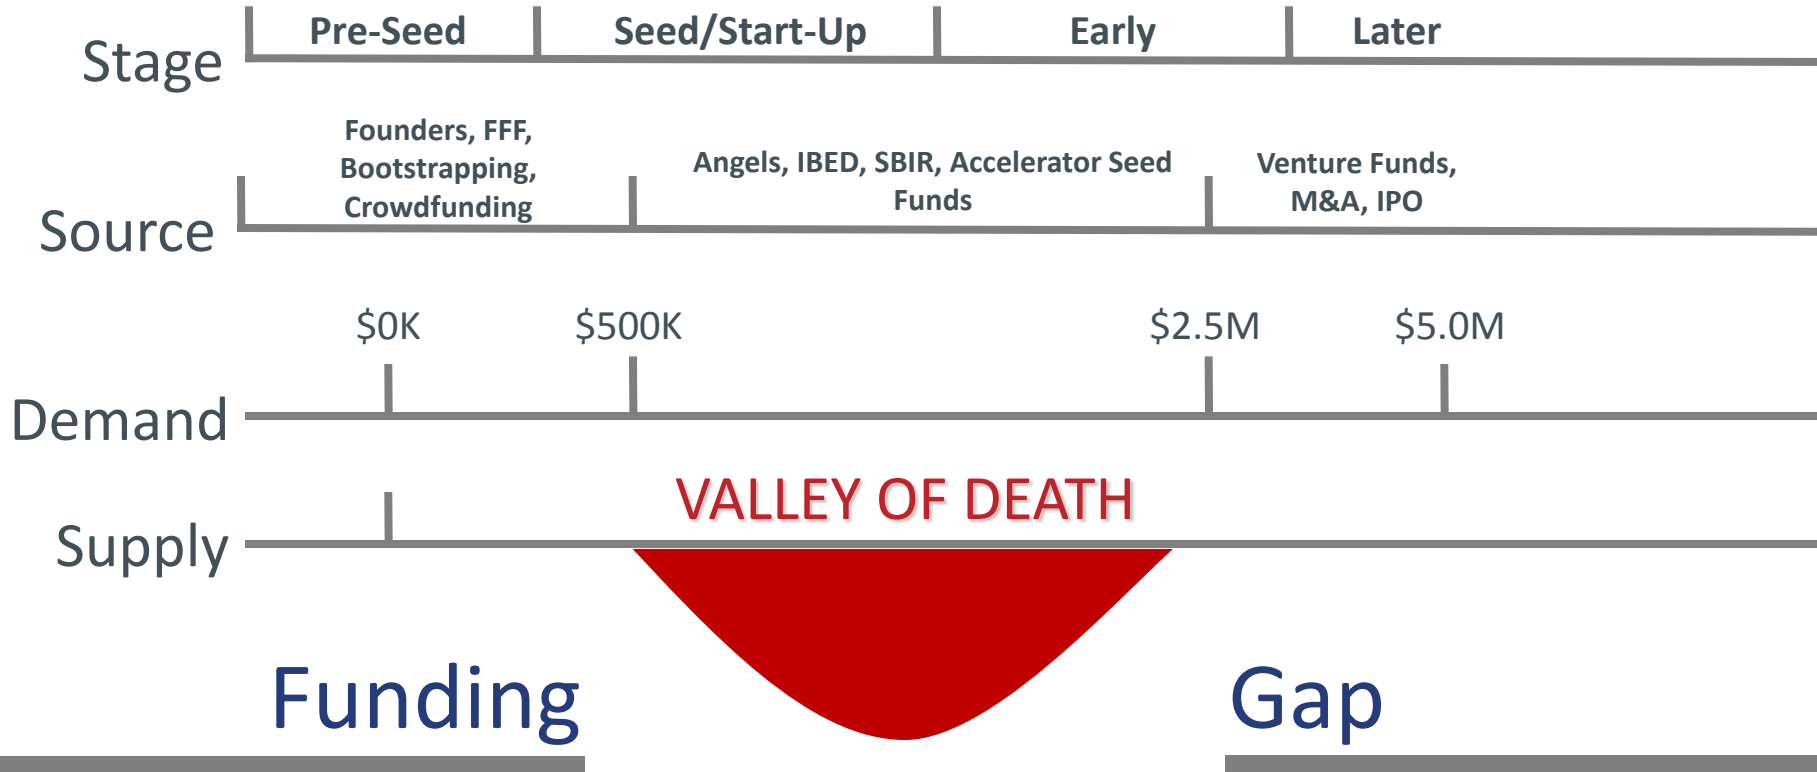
Stage
Pre-Seed
Seed/Start-Up
Early
Later

Source
Founders, FFF, Bootstrapping, Crowdfunding
Angels, IBED, SBIR, Accelerator Seed Funds
Venture Funds, M&A, IPO

Demand
$0K
$500K
$2.5M
$5.0M

Supply
VALLEY OF DEATH

Funding
Gap